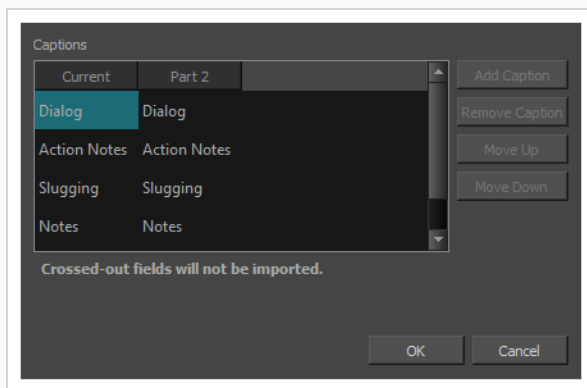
Captions

| Current | Part 2 |
|---|---|
| Dialog | Dialog |
| Action Notes | Action Notes |
| Slugging | Slugging |
| Notes | Notes |

Add Caption
Remove Caption
Move Up
Move Down

Crossed-out fields will not be imported.

OK
Cancel